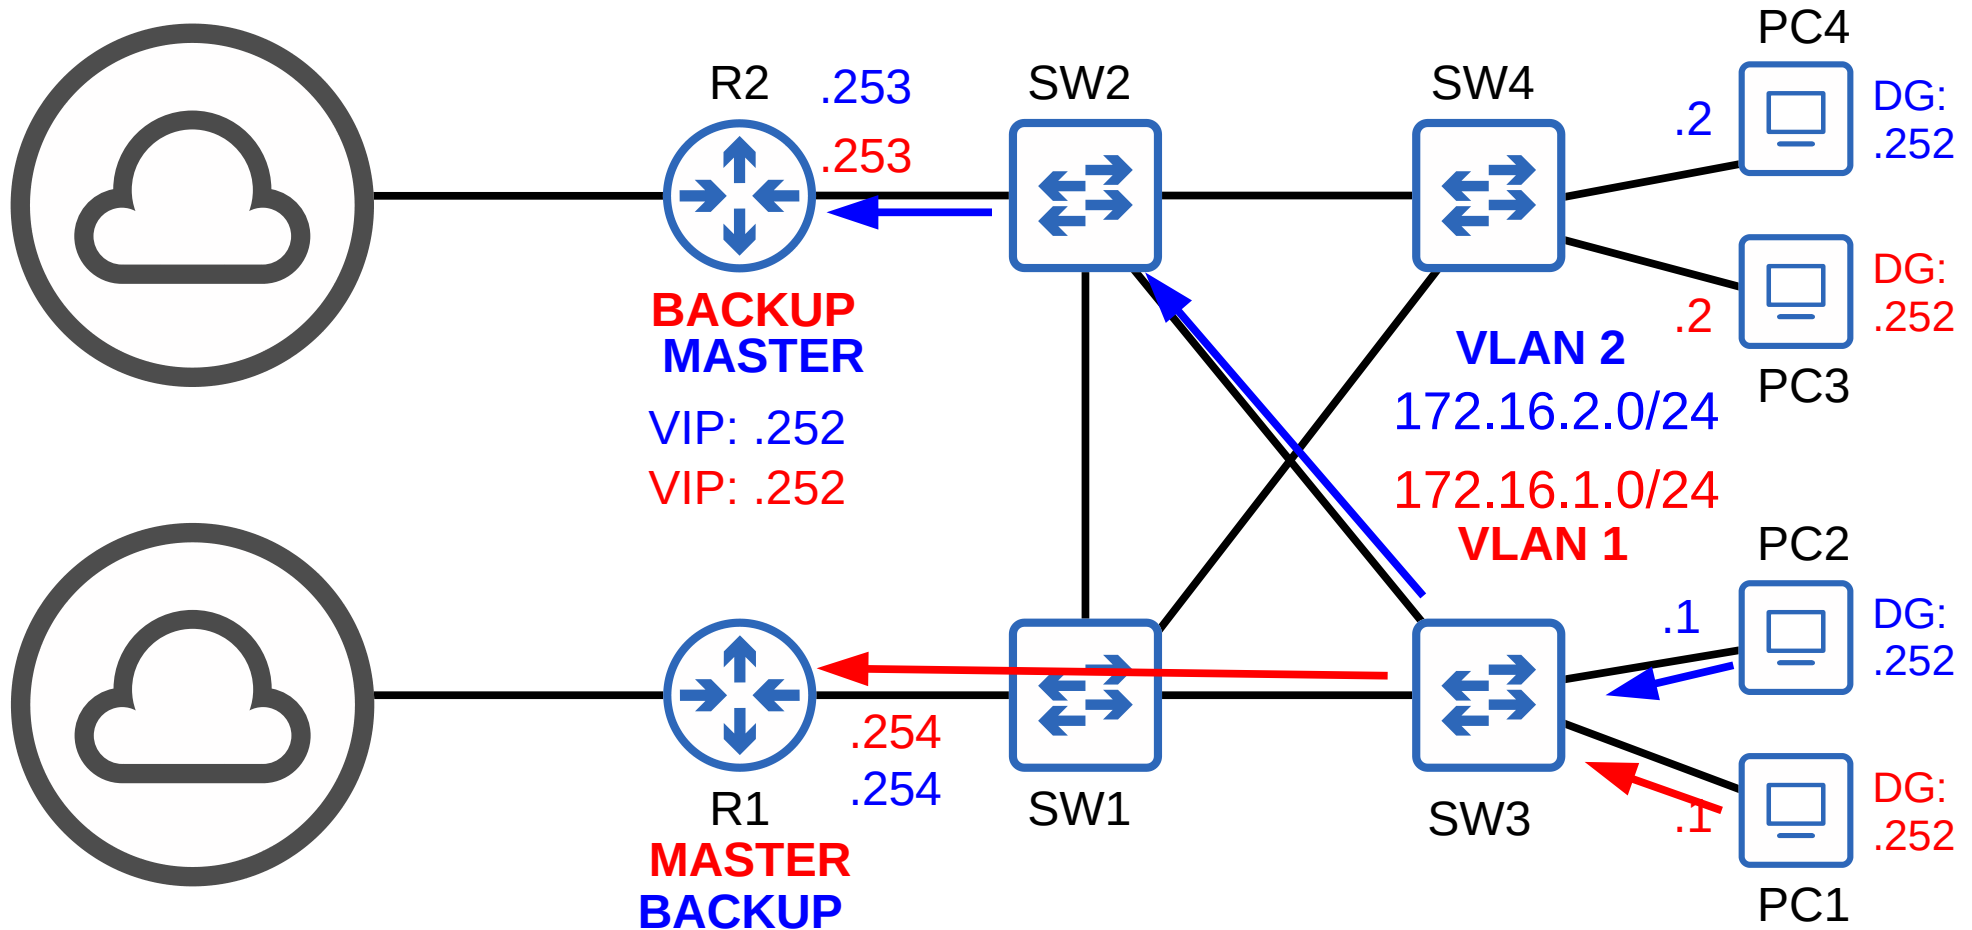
R2 .253 .253

SW2

SW4

PC4

.2

DG: .252

BACKUP
MASTER

VIP: .252
VIP: .252

DG: .252

.2

PC3

VLAN 2
172.16.2.0/24

172.16.1.0/24
VLAN 1

PC2

.1

DG: .252

.254
.254

R1
MASTER
BACKUP

SW1

SW3

.1

DG: .252

PC1